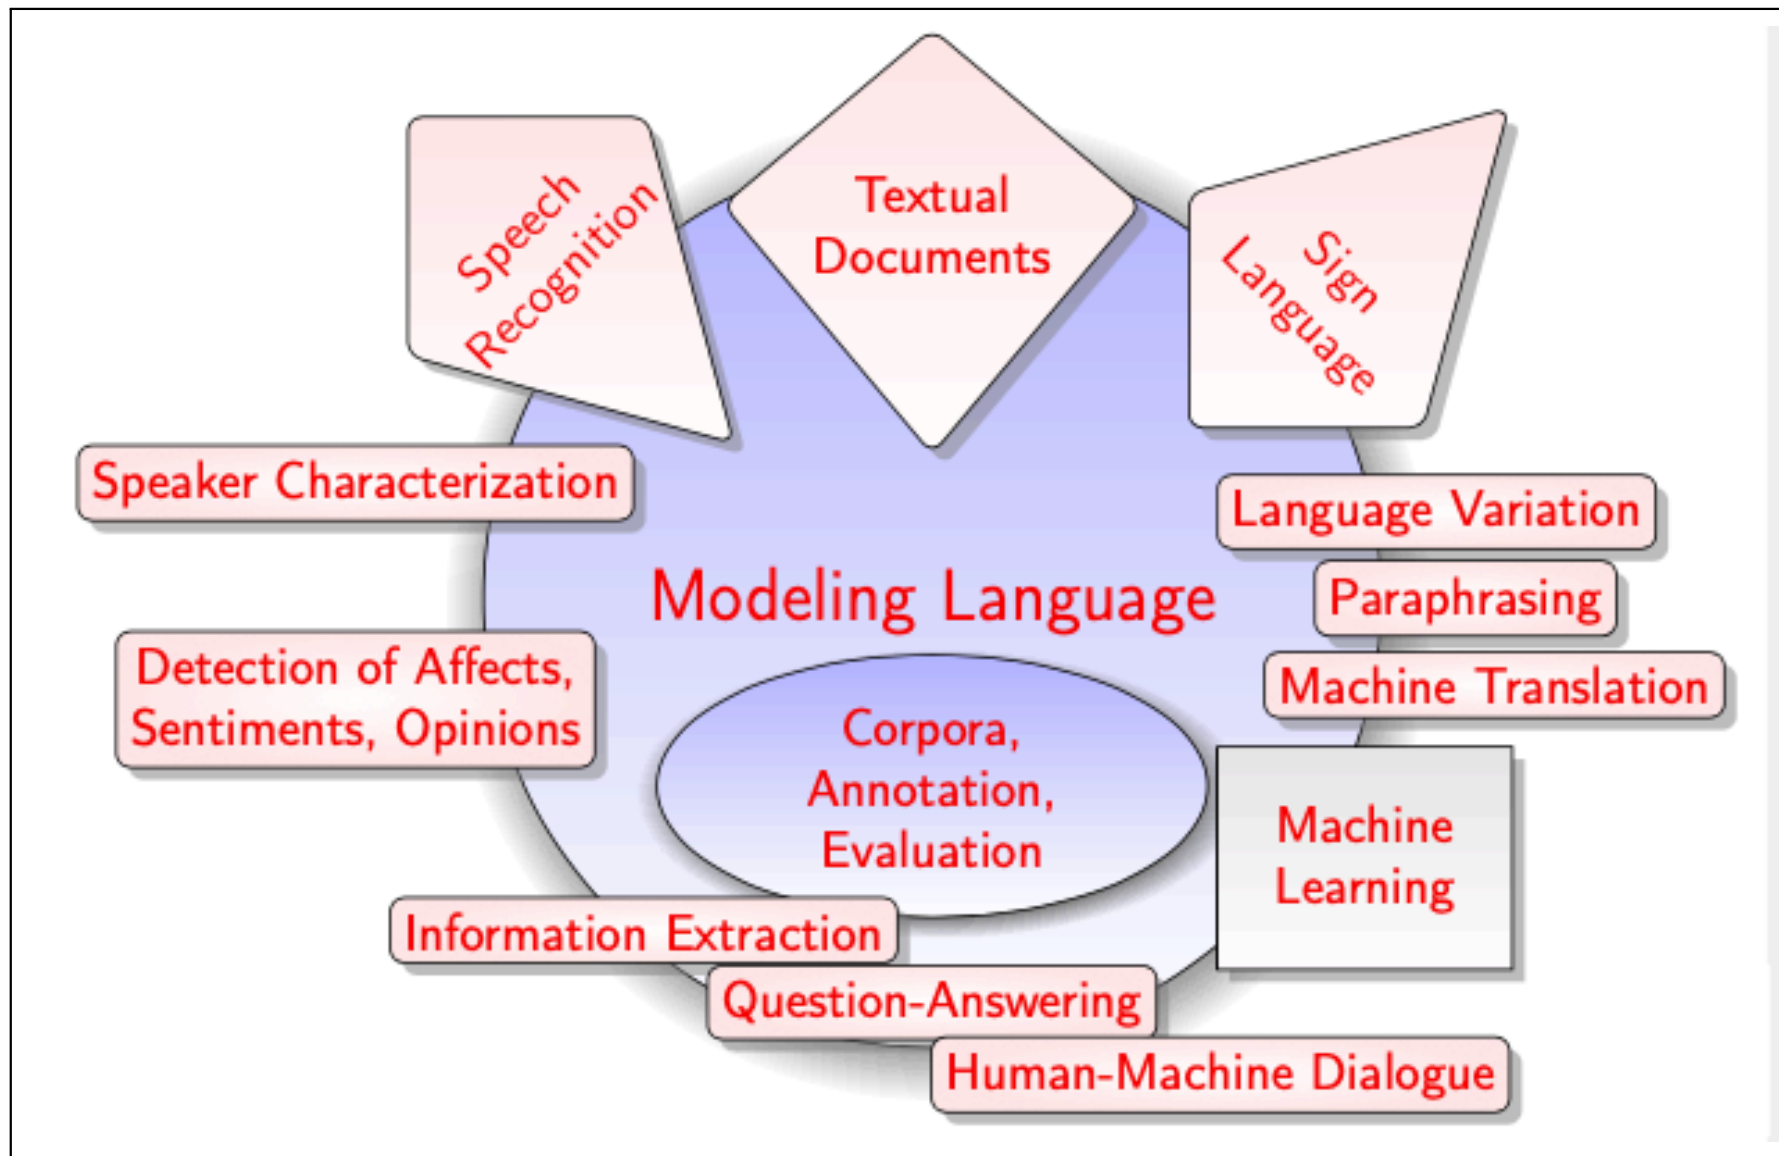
Speech Recognition

Textual Documents

Sign Language

Speaker Characterization

Language Variation

Paraphrasing

Modeling Language

Machine Translation

Detection of Affects, Sentiments, Opinions

Corpora, Annotation, Evaluation

Machine Learning

Information Extraction

Question-Answering

Human-Machine Dialogue